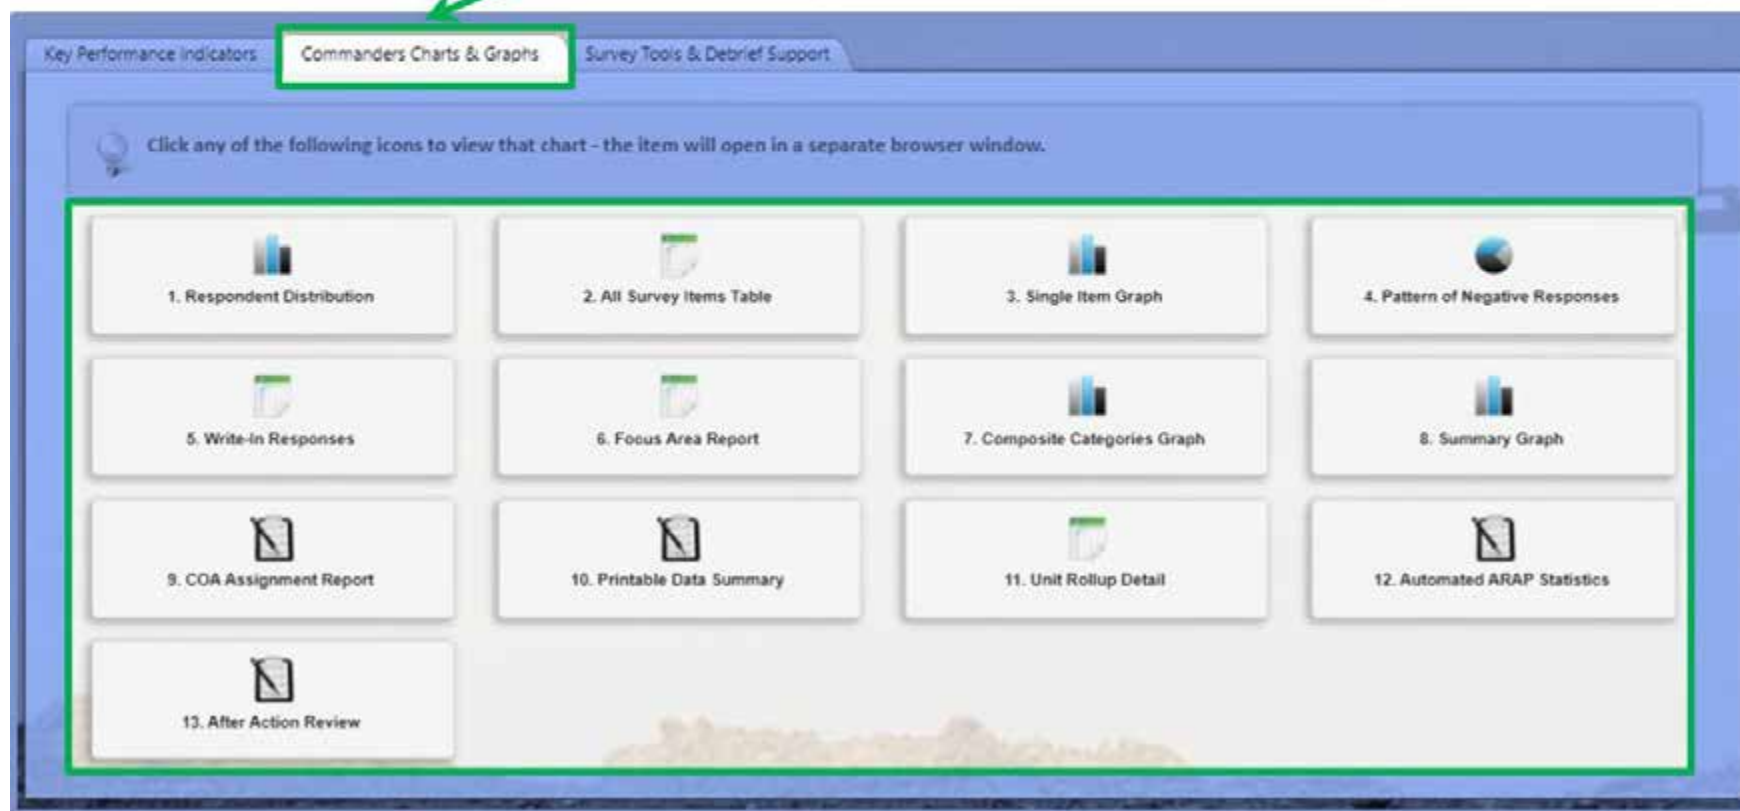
Key Performance Indicators
Commanders Charts & Graphs
Survey Tools & Debrief Support

Click any of the following icons to view that chart - the item will open in a separate browser window.

1. Respondent Distribution
2. All Survey Items Table
3. Single Item Graph
4. Pattern of Negative Responses
5. Write-In Responses
6. Focus Area Report
7. Composite Categories Graph
8. Summary Graph
9. COA Assignment Report
10. Printable Data Summary
11. Unit Rollup Detail
12. Automated ARAP Statistics
13. After Action Review